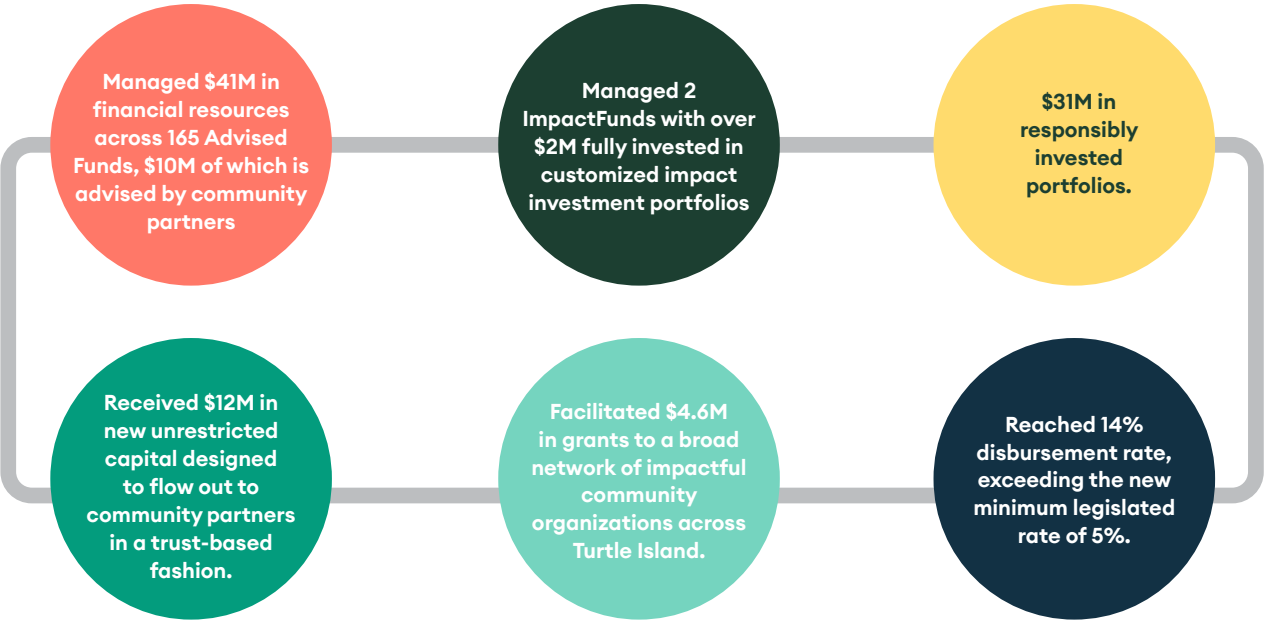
Managed \$41M in financial resources across 165 Advised Funds, \$10M of which is advised by community partners

Managed 2 ImpactFunds with over \$2M fully invested in customized impact investment portfolios

\$31M in responsibly invested portfolios.

Received \$12M in new unrestricted capital designed to flow out to community partners in a trust-based fashion.

Facilitated \$4.6M in grants to a broad network of impactful community organizations across Turtle Island.

Reached 14% disbursement rate, exceeding the new minimum legislated rate of 5%.